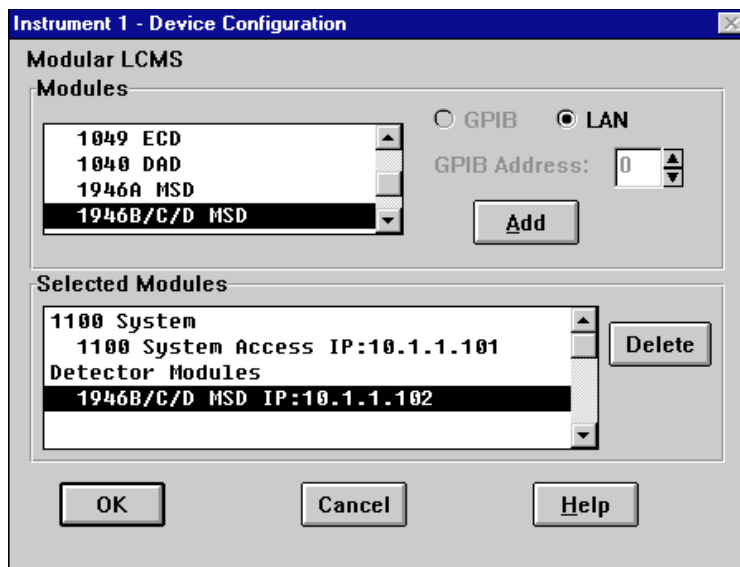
Instrument 1 - Device Configuration

Modular LCMS

Modules

1049 ECD
1040 DAD
1946A MSD
1946B/C/D MSD

GPIB
LAN
GPIB Address: 0

Add

Selected Modules

1100 System
1100 System Access IP:10.1.1.101
Detector Modules
1946B/C/D MSD IP:10.1.1.102

Delete

OK
Cancel
Help